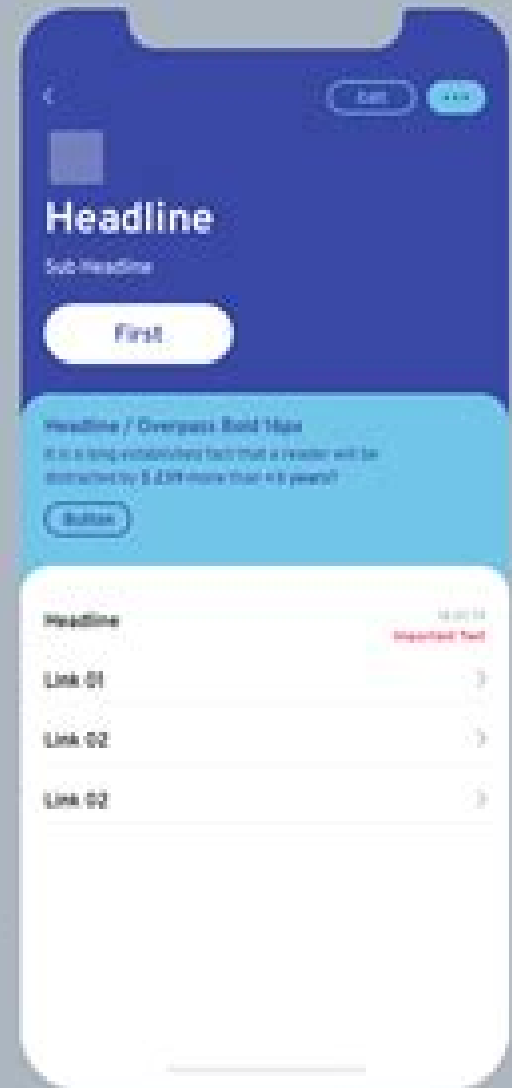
<

Edit

•••

Headline

Sub Headline

First

Headline / Overpass Bold 16px

It is a long established fact that a reader will be distracted by $ 2,09 more than 4-6 years?

Button

Headline

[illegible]

Important Text

Link 01

Link 02

Link 02